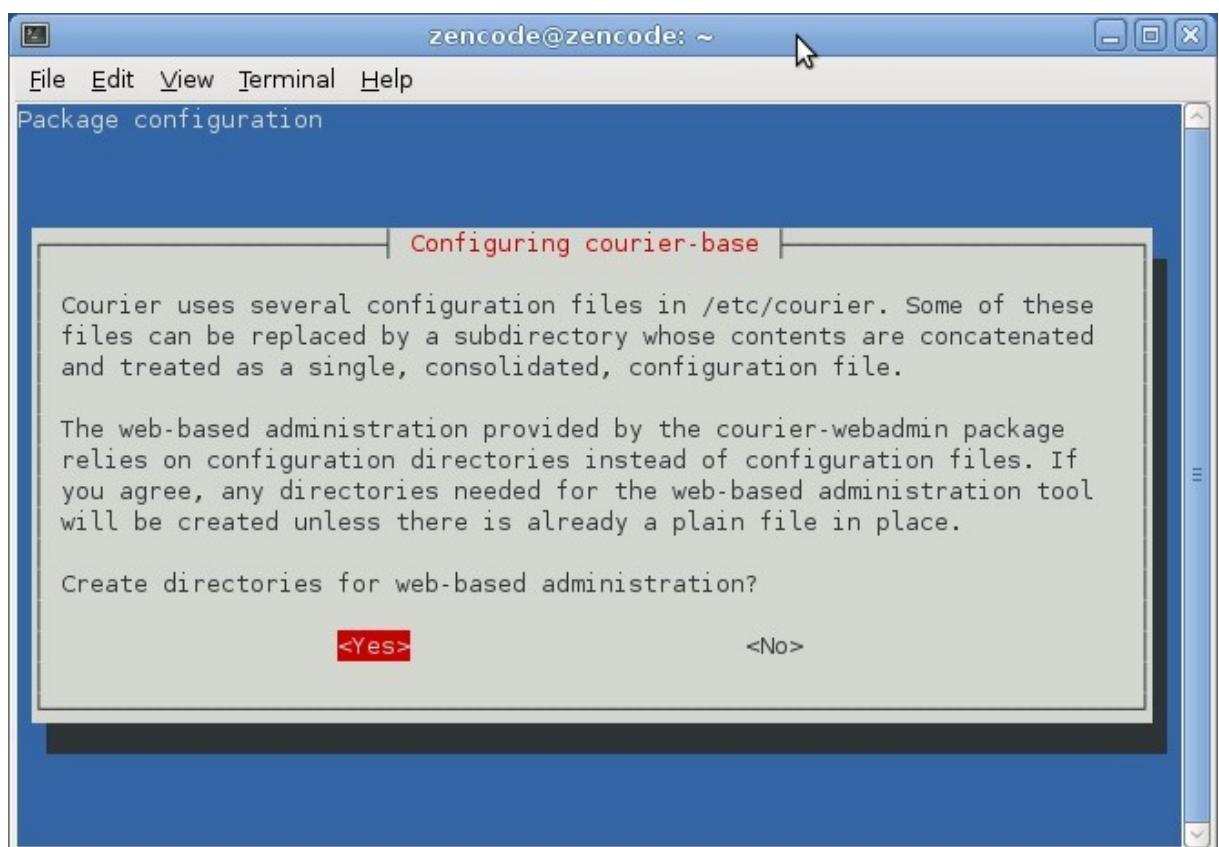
zencode@zencode: ~

File Edit View Terminal Help

Package configuration

Configuring courier-base

Courier uses several configuration files in /etc/courier. Some of these files can be replaced by a subdirectory whose contents are concatenated and treated as a single, consolidated, configuration file.

The web-based administration provided by the courier-webadmin package relies on configuration directories instead of configuration files. If you agree, any directories needed for the web-based administration tool will be created unless there is already a plain file in place.

Create directories for web-based administration?

<Yes> <No>